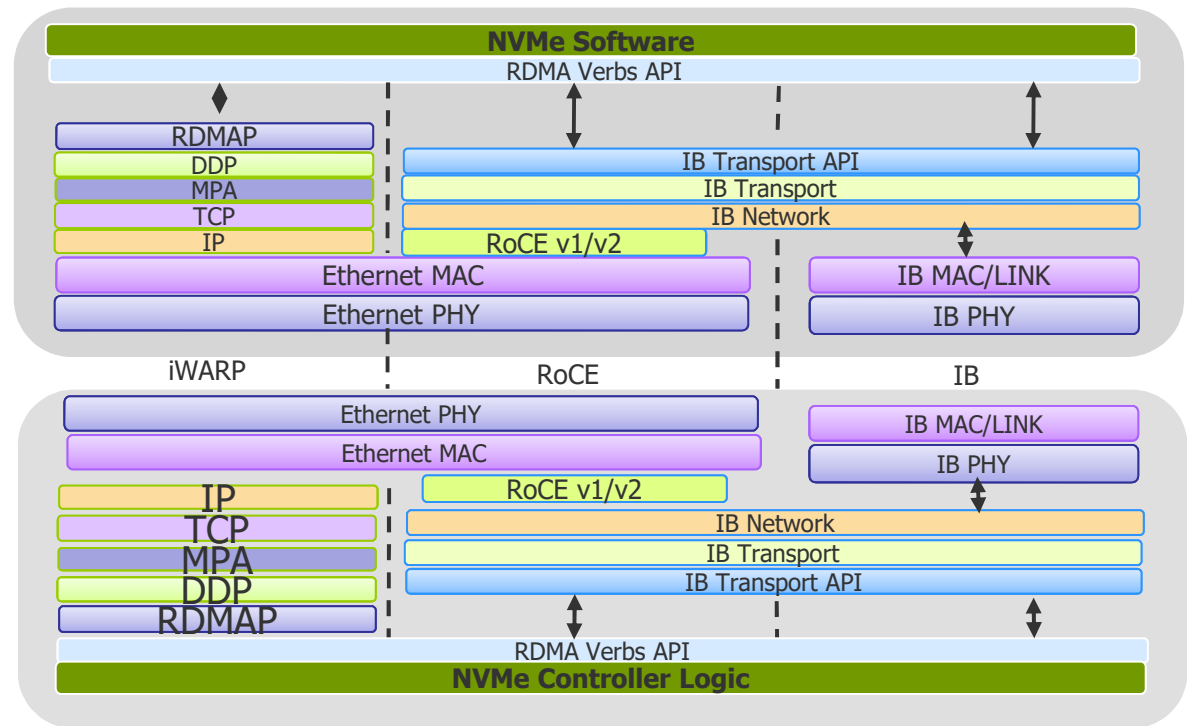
NVMe Software
RDMA Verbs API

RDMAP
DDP
MPA
TCP
IP

IB Transport API
IB Transport
IB Network
RoCE v1/v2

Ethernet MAC
Ethernet PHY

IB MAC/LINK
IB PHY

iWARP
RoCE
IB

Ethernet PHY
Ethernet MAC

IB MAC/LINK
IB PHY

IP
TCP
MPA
DDP
RDMAP

RoCE v1/v2
IB Network
IB Transport
IB Transport API

RDMA Verbs API
NVMe Controller Logic